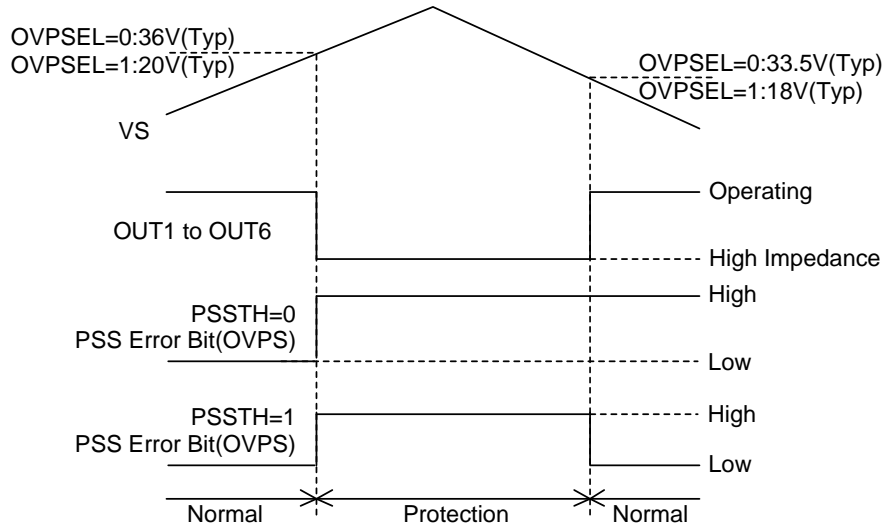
OVPSEL=0:36V(Typ)
OVPSEL=1:20V(Typ)

OVPSEL=0:33.5V(Typ)
OVPSEL=1:18V(Typ)

VS

OUT1 to OUT6

Operating

High Impedance

PSSTH=0
PSS Error Bit(OVPS)

High

Low

PSSTH=1
PSS Error Bit(OVPS)

High

Low

Normal

Protection

Normal